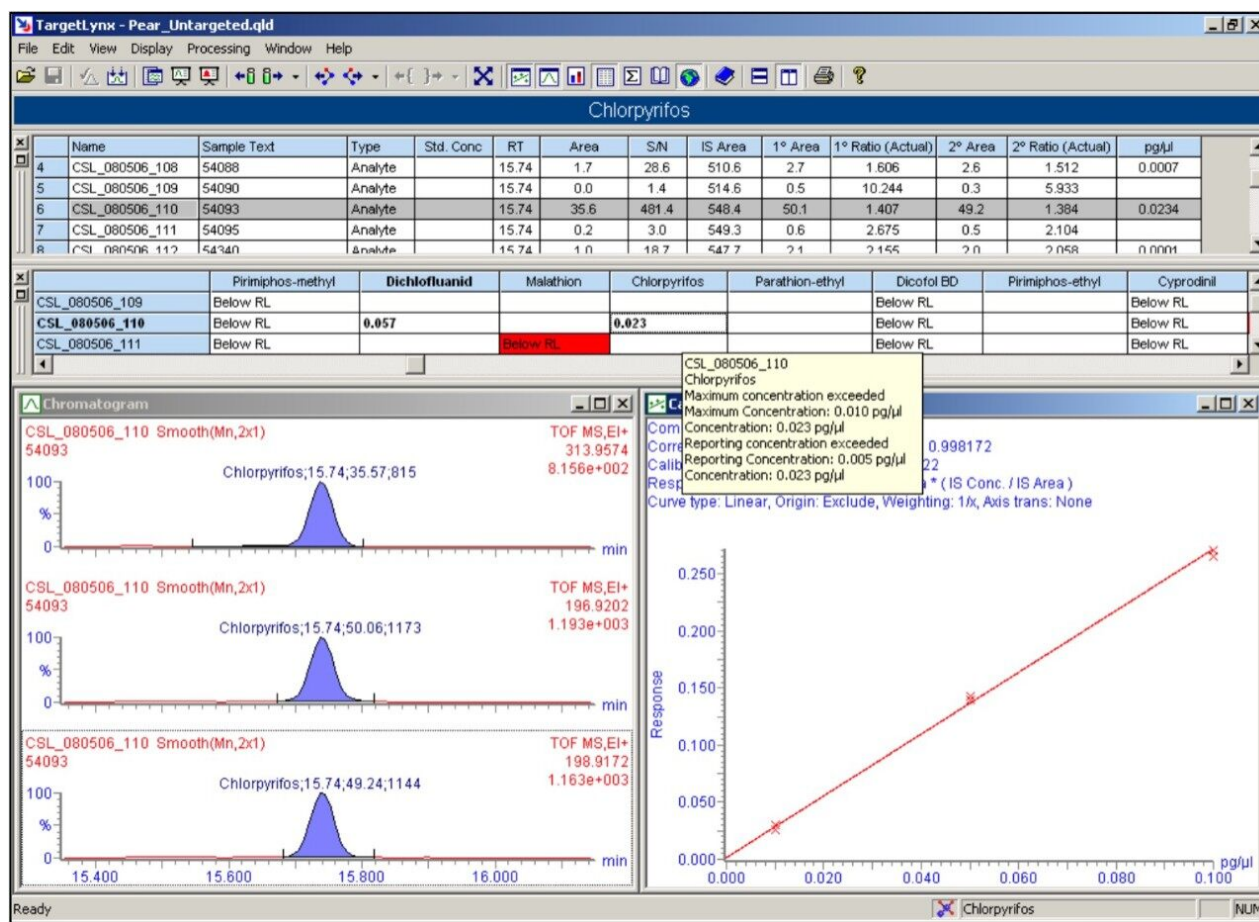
TargetLynx - Pear_Untargeted.qld

File Edit View Display Processing Window Help

Chlorpyrifos

| | Name | Sample Text | Type | Std. Conc | RT | Area | S/N | IS Area | 1° Area | 1° Ratio (Actual) | 2° Area | 2° Ratio (Actual) | pg/µl |
|---|---|---|---|---|---|---|---|---|---|---|---|---|---|
| 4 | CSL_080506_108 | 54088 | Analyte | | 15.74 | 1.7 | 28.6 | 510.6 | 2.7 | 1.606 | 2.6 | 1.512 | 0.0007 |
| 5 | CSL_080506_109 | 54090 | Analyte | | 15.74 | 0.0 | 1.4 | 514.6 | 0.5 | 10.244 | 0.3 | 5.933 | |
| 6 | CSL_080506_110 | 54093 | Analyte | | 15.74 | 35.6 | 481.4 | 548.4 | 50.1 | 1.407 | 49.2 | 1.384 | 0.0234 |
| 7 | CSL_080506_111 | 54095 | Analyte | | 15.74 | 0.2 | 3.0 | 549.3 | 0.6 | 2.675 | 0.5 | 2.104 | |
| 8 | CSL_080506_112 | 54340 | Analyte | | 15.74 | 1.0 | 18.7 | 547.7 | 2.1 | 2.155 | 2.0 | 2.058 | 0.0001 |

| | Pirimiphos-methyl | Dichlofluanid | Malathion | Chlorpyrifos | Parathion-ethyl | Dicofol BD | Pirimiphos-ethyl | Cyprodinil |
|---|---|---|---|---|---|---|---|---|
| CSL_080506_109 | Below RL | | | | | Below RL | | Below RL |
| CSL_080506_110 | Below RL | 0.057 | | 0.023 | | Below RL | | Below RL |
| CSL_080506_111 | Below RL | | Below RL | | | Below RL | | Below RL |

CSL_080506_110
Chlorpyrifos
Maximum concentration exceeded
Maximum Concentration: 0.010 pg/µl
Concentration: 0.023 pg/µl
Reporting concentration exceeded
Reporting Concentration: 0.005 pg/µl
Concentration: 0.023 pg/µl

Chromatogram

CSL_080506_110 Smooth(Mn,2x1)
54093
Chlorpyrifos;15.74;35.57;815
TOF MS,EI+
313.9574
8.156e+002
100
%
0
min

CSL_080506_110 Smooth(Mn,2x1)
54093
Chlorpyrifos;15.74;50.06;1173
TOF MS,EI+
196.9202
1.193e+003
100
%
0
min

CSL_080506_110 Smooth(Mn,2x1)
54093
Chlorpyrifos;15.74;49.24;1144
TOF MS,EI+
198.9172
1.163e+003
100
%
0
min
15.400 15.600 15.800 16.000

Co
Com
Corre 0.998172
Calib 22
Resp * ( IS Conc. / IS Area )
Curve type: Linear, Origin: Exclude, Weighting: 1/x, Axis trans: None

0.250
0.200
0.150
0.100
0.050
0.000
Response
0.000 0.020 0.040 0.060 0.080 0.100
pg/µl

Ready
Chlorpyrifos
NUM